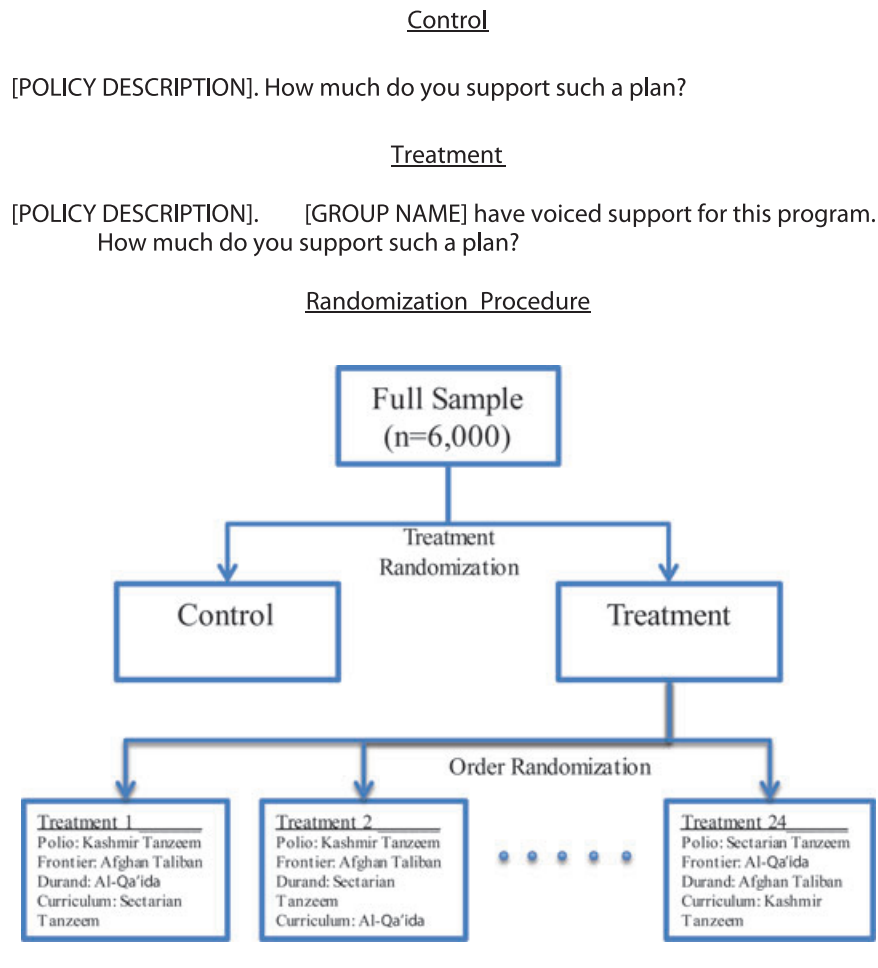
Control

[POLICY DESCRIPTION]. How much do you support such a plan?

Treatment

[POLICY DESCRIPTION]. [GROUP NAME] have voiced support for this program. How much do you support such a plan?

Randomization Procedure

Full Sample (n=6,000)

Treatment Randomization

Control

Treatment

Order Randomization

Treatment 1
Polio: Kashmir Tanzeem
Frontier: Afghan Taliban
Durand: Al-Qa'ida
Curriculum: Sectarian Tanzeem

Treatment 2
Polio: Kashmir Tanzeem
Frontier: Afghan Taliban
Durand: Sectarian Tanzeem
Curriculum: Al-Qa'ida

Treatment 24
Polio: Sectarian Tanzeem
Frontier: Al-Qa'ida
Durand: Afghan Taliban
Curriculum: Kashmir Tanzeem